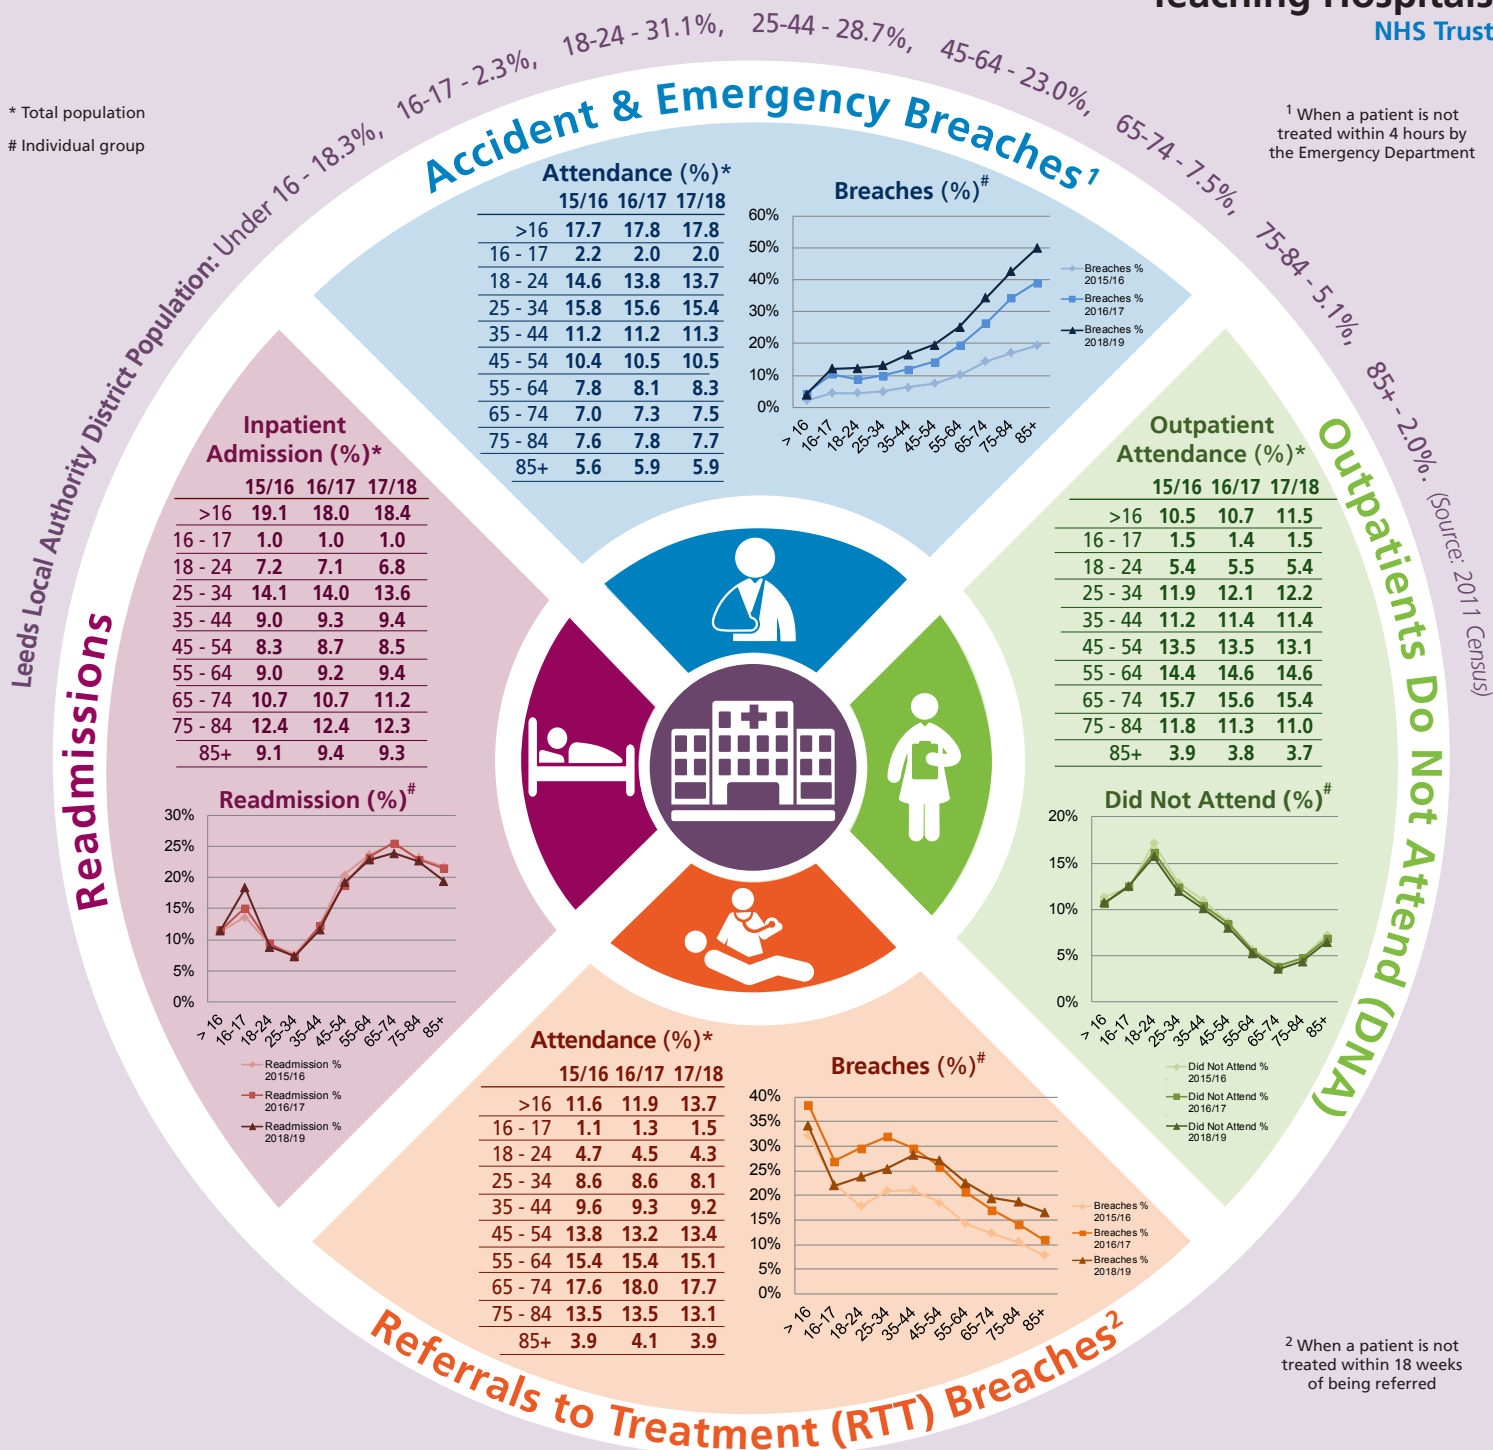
Teaching Hospitals
NHS Trust

* Total population
# Individual group

$^1$ When a patient is not treated within 4 hours by the Emergency Department

Leeds Local Authority District Population: Under 16 - 18.3%, 16-17 - 2.3%, 18-24 - 31.1%, 25-44 - 28.7%, 45-64 - 23.0%, 65-74 - 7.5%, 75-84 - 5.1%, 85+ - 2.0%. (Source: 2011 Census)

Accident & Emergency Breaches$^1$

Attendance (%)*

| | 15/16 | 16/17 | 17/18 |
|---|---|---|---|
| >16 | 17.7 | 17.8 | 17.8 |
| 16 - 17 | 2.2 | 2.0 | 2.0 |
| 18 - 24 | 14.6 | 13.8 | 13.7 |
| 25 - 34 | 15.8 | 15.6 | 15.4 |
| 35 - 44 | 11.2 | 11.2 | 11.3 |
| 45 - 54 | 10.4 | 10.5 | 10.5 |
| 55 - 64 | 7.8 | 8.1 | 8.3 |
| 65 - 74 | 7.0 | 7.3 | 7.5 |
| 75 - 84 | 7.6 | 7.8 | 7.7 |
| 85+ | 5.6 | 5.9 | 5.9 |

Breaches (%)$^\#$
60% 50% 40% 30% 20% 10% 0%
> 16 16-17 18-24 25-34 35-44 45-54 55-64 65-74 75-84 85+
Breaches % 2015/16
Breaches % 2016/17
Breaches % 2018/19

Readmissions

Inpatient Admission (%)*

| | 15/16 | 16/17 | 17/18 |
|---|---|---|---|
| >16 | 19.1 | 18.0 | 18.4 |
| 16 - 17 | 1.0 | 1.0 | 1.0 |
| 18 - 24 | 7.2 | 7.1 | 6.8 |
| 25 - 34 | 14.1 | 14.0 | 13.6 |
| 35 - 44 | 9.0 | 9.3 | 9.4 |
| 45 - 54 | 8.3 | 8.7 | 8.5 |
| 55 - 64 | 9.0 | 9.2 | 9.4 |
| 65 - 74 | 10.7 | 10.7 | 11.2 |
| 75 - 84 | 12.4 | 12.4 | 12.3 |
| 85+ | 9.1 | 9.4 | 9.3 |

Readmission (%)$^\#$
30% 25% 20% 15% 10% 5% 0%
> 16 16-17 18-24 25-34 35-44 45-54 55-64 65-74 75-84 85+
Readmission % 2015/16
Readmission % 2016/17
Readmission % 2018/19

Outpatients Do Not Attend (DNA)

Outpatient Attendance (%)*

| | 15/16 | 16/17 | 17/18 |
|---|---|---|---|
| >16 | 10.5 | 10.7 | 11.5 |
| 16 - 17 | 1.5 | 1.4 | 1.5 |
| 18 - 24 | 5.4 | 5.5 | 5.4 |
| 25 - 34 | 11.9 | 12.1 | 12.2 |
| 35 - 44 | 11.2 | 11.4 | 11.4 |
| 45 - 54 | 13.5 | 13.5 | 13.1 |
| 55 - 64 | 14.4 | 14.6 | 14.6 |
| 65 - 74 | 15.7 | 15.6 | 15.4 |
| 75 - 84 | 11.8 | 11.3 | 11.0 |
| 85+ | 3.9 | 3.8 | 3.7 |

Did Not Attend (%)$^\#$
20% 15% 10% 5% 0%
> 16 16-17 18-24 25-34 35-44 45-54 55-64 65-74 75-84 85+
Did Not Attend % 2015/16
Did Not Attend % 2016/17
Did Not Attend % 2018/19

Referrals to Treatment (RTT) Breaches$^2$

Attendance (%)*

| | 15/16 | 16/17 | 17/18 |
|---|---|---|---|
| >16 | 11.6 | 11.9 | 13.7 |
| 16 - 17 | 1.1 | 1.3 | 1.5 |
| 18 - 24 | 4.7 | 4.5 | 4.3 |
| 25 - 34 | 8.6 | 8.6 | 8.1 |
| 35 - 44 | 9.6 | 9.3 | 9.2 |
| 45 - 54 | 13.8 | 13.2 | 13.4 |
| 55 - 64 | 15.4 | 15.4 | 15.1 |
| 65 - 74 | 17.6 | 18.0 | 17.7 |
| 75 - 84 | 13.5 | 13.5 | 13.1 |
| 85+ | 3.9 | 4.1 | 3.9 |

Breaches (%)$^\#$
40% 35% 30% 25% 20% 15% 10% 5% 0%
> 16 16-17 18-24 25-34 35-44 45-54 55-64 65-74 75-84 85+
Breaches % 2015/16
Breaches % 2016/17
Breaches % 2018/19

$^2$ When a patient is not treated within 18 weeks of being referred